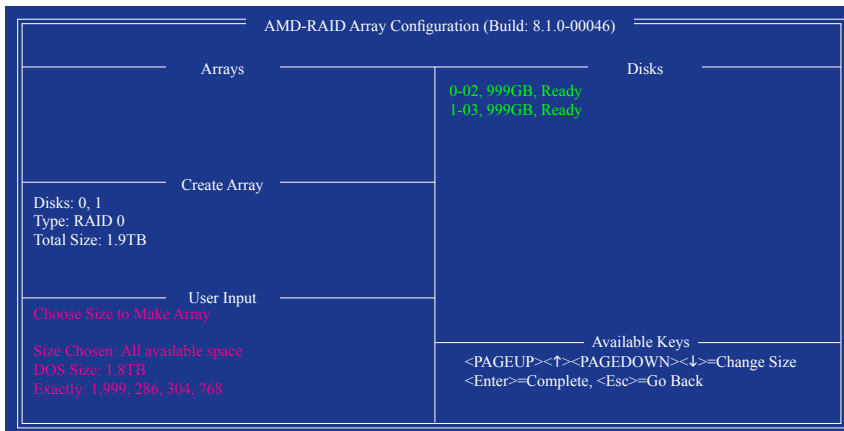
AMD-RAID Array Configuration (Build: 8.1.0-00046)

Arrays

Disks

0-02, 999GB, Ready
1-03, 999GB, Ready

Create Array

Disks: 0, 1
Type: RAID 0
Total Size: 1.9TB

User Input

Choose Size to Make Array

Size Chosen: All available space
DOS Size: 1.8TB
Exactly: 1,999, 286, 304, 768

Available Keys

<PAGEUP><↑><PAGEDOWN><↓>=Change Size
<Enter>=Complete, <Esc>=Go Back